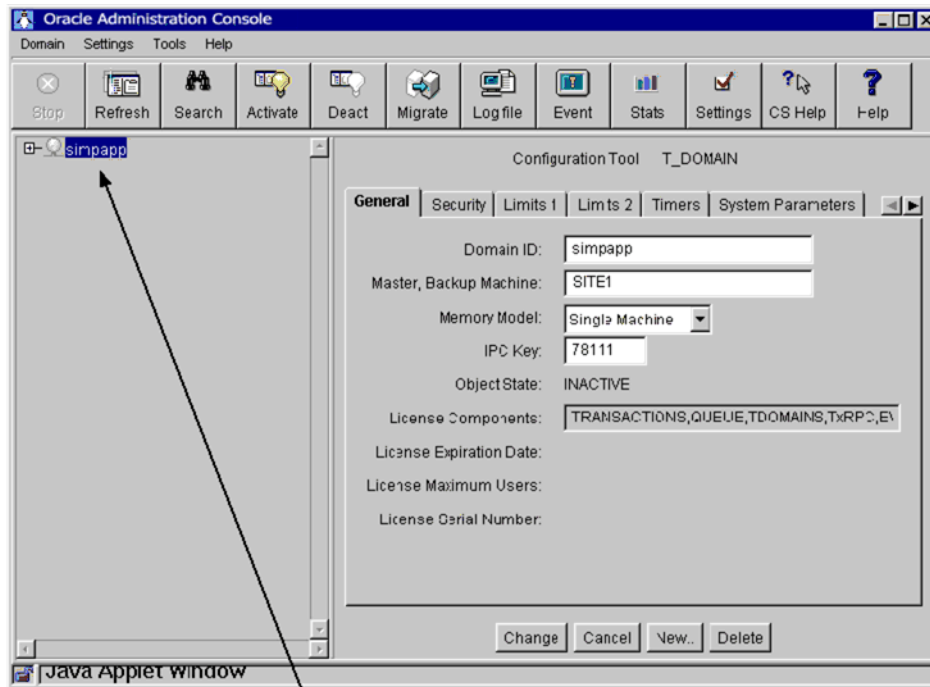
Oracle Administration Console

Domain Settings Tools Help

Stop Refresh Search Activate Deact Migrate Log file Event Stats Settings CS Help Help

simpapp

Configuration Tool T_DOMAIN

General Security Limits 1 Limits 2 Timers System Parameters

Domain ID: simpapp

Master, Backup Machine: SITE1

Memory Model: Single Machine

IPC Key: 78111

Object State: INACTIVE

License Components: TRANSACTIONS,QUEUE,TDOMAINS,TxRPC,E\

License Expiration Date:

License Maximum Users:

License Serial Number:

Change Cancel New.. Delete

Java Applet Window